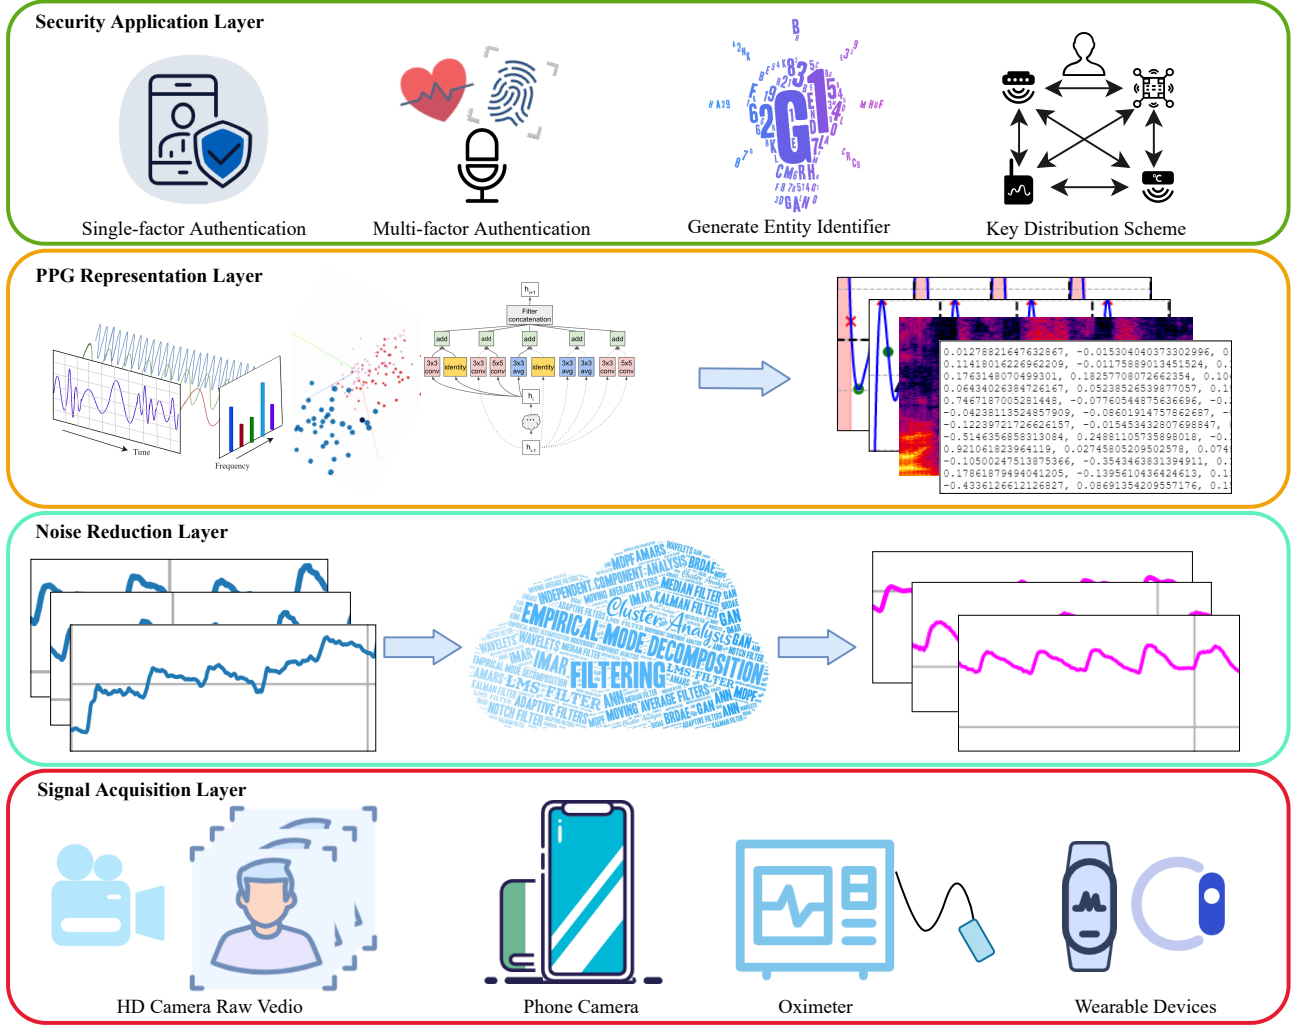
Security Application Layer

Single-factor Authentication

Multi-factor Authentication

Generate Entity Identifier

Key Distribution Scheme

PPG Representation Layer

Time

Frequency

$h_{i+1}$

Filter concatenation

add

add

add

add

add

3x3 conv

identity

3x3 conv

5x5 conv

3x3 avg

identity

3x3 avg

3x3 avg

3x3 conv

5x5 conv

$h_i$

...

$h_{i-1}$

0.01278821647632867, -0.015304040373302996, 0.
0.11418016226962209, -0.01175889013451524, 0.
0.1763148070499301, 0.18257708072662354, 0.10
0.06434026384726167, 0.05238526539877057, 0.1
0.7467187005281448, -0.07760544875636696, -0.
-0.04238113524857909, -0.08601914757862687, -
-0.12239721726626157, -0.015453432807698847,
-0.5146356858313084, 0.24881105735898018, -0.
0.921061823964119, 0.02745805209502578, 0.074
-0.10500247513875366, -0.35434633813949l1, 0.
0.17861879494041205, -0.13956104364246l3, 0.1
-0.4336126612126827, 0.08691354209557176, 0.1

Noise Reduction Layer

EMPIRICAL MODE DECOMPOSITION FILTERING Cluster Analysis INDEPENDENT COMPONENT ANALYSIS KALMAN FILTER MEDIAN FILTER WAVELETS LMS FILTER AMARS ADAPTIVE FILTERS MOVING AVERAGE FILTERS GAN ANN MDPE BRDAE IMAR NOTCH FILTER

Signal Acquisition Layer

HD Camera Raw Vedio

Phone Camera

Oximeter

Wearable Devices